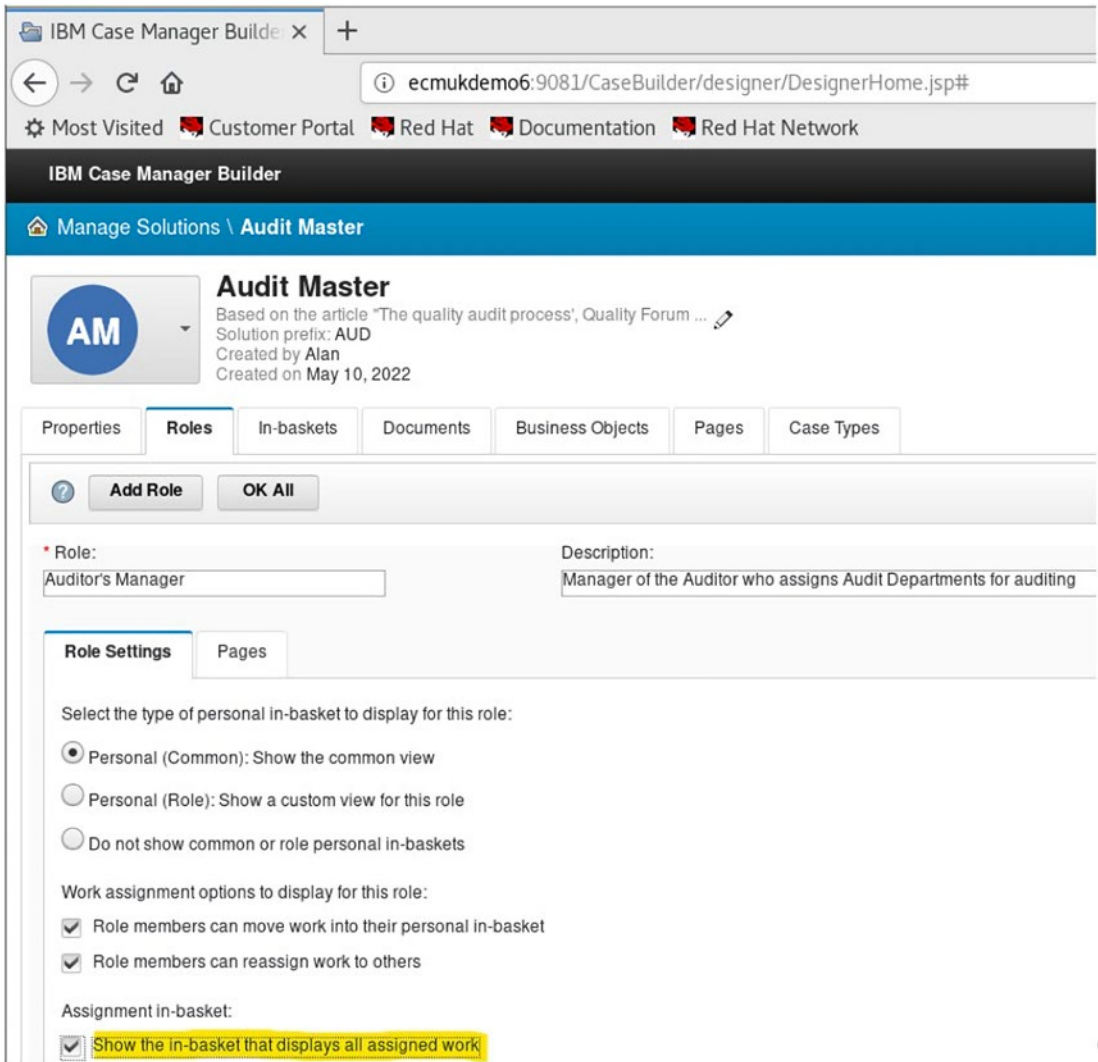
IBM Case Manager Builde ×
+
ecmukdemo6:9081/CaseBuilder/designer/DesignerHome.jsp#
Most Visited Customer Portal Red Hat Documentation Red Hat Network

IBM Case Manager Builder

Manage Solutions \ Audit Master

AM
Audit Master
Based on the article "The quality audit process', Quality Forum ...
Solution prefix: AUD
Created by Alan
Created on May 10, 2022

Properties | Roles | In-baskets | Documents | Business Objects | Pages | Case Types

Add Role | OK All

* Role:
Auditor's Manager
Description:
Manager of the Auditor who assigns Audit Departments for auditing

Role Settings | Pages

Select the type of personal in-basket to display for this role:

Personal (Common): Show the common view

Personal (Role): Show a custom view for this role

Do not show common or role personal in-baskets

Work assignment options to display for this role:

Role members can move work into their personal in-basket

Role members can reassign work to others

Assignment in-basket:

Show the in-basket that displays all assigned work